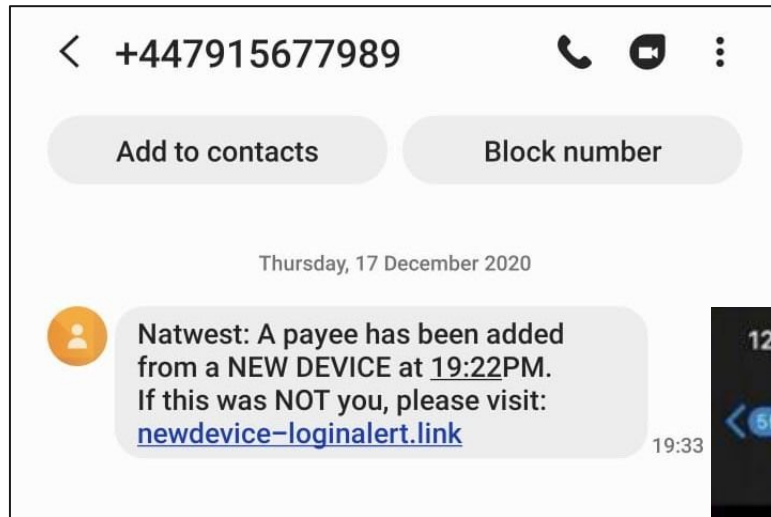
+447915677989

Add to contacts

Block number

Thursday, 17 December 2020

Natwest: A payee has been added from a NEW DEVICE at 19:22PM. If this was NOT you, please visit: newdevice–loginalert.link

19:33

12

5